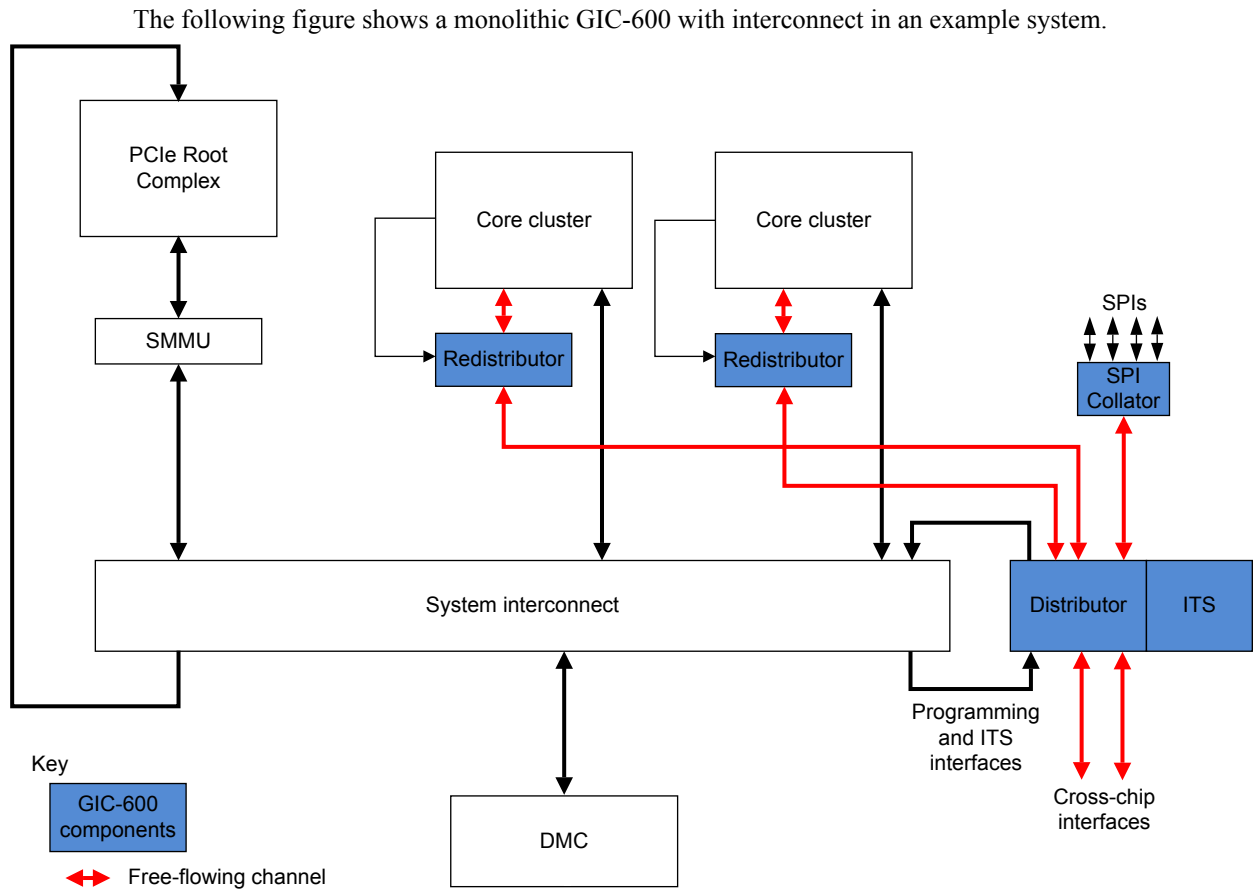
The following figure shows a monolithic GIC-600 with interconnect in an example system.

PCIe Root Complex

SMMU

Core cluster

Redistributor

Core cluster

Redistributor

SPIs

SPI Collator

System interconnect

Distributor

ITS

Programming and ITS interfaces

Cross-chip interfaces

Key

GIC-600 components

Free-flowing channel

DMC